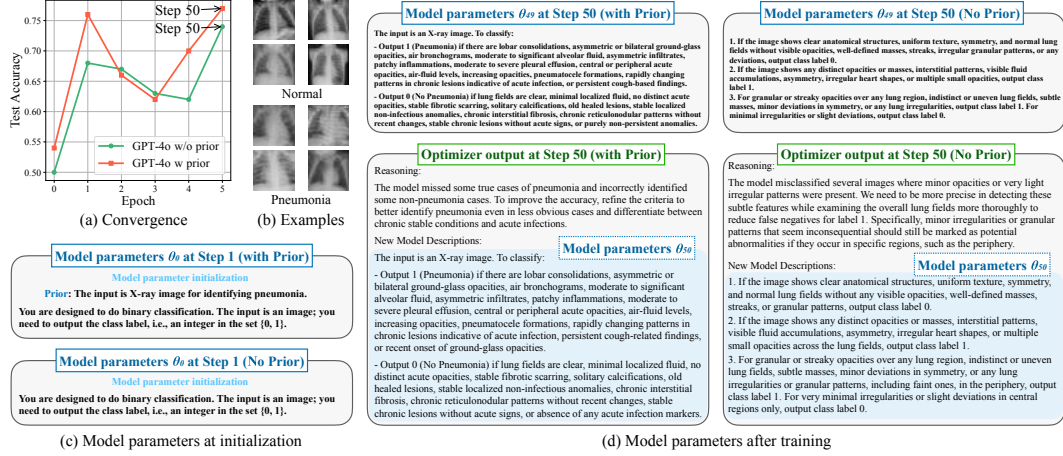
Step 50
Step 50
0.75
0.70
0.65
0.60
0.55
0.50
Test Accuracy
0 1 2 3 4 5
Epoch
GPT-4o w/o prior
GPT-4o w prior
(a) Convergence

Normal
Pneumonia
(b) Examples

Model parameters $\theta_0$ at Step 1 (with Prior)
Model parameter initialization
Prior: The input is X-ray image for identifying pneumonia.
You are designed to do binary classification. The input is an image; you need to output the class label, i.e., an integer in the set {0, 1}.

Model parameters $\theta_0$ at Step 1 (No Prior)
Model parameter initialization
You are designed to do binary classification. The input is an image; you need to output the class label, i.e., an integer in the set {0, 1}.

(c) Model parameters at initialization

Model parameters $\theta_{49}$ at Step 50 (with Prior)
The input is an X-ray image. To classify:
- Output 1 (Pneumonia) if there are lobar consolidations, asymmetric or bilateral ground-glass opacities, air bronchograms, moderate to significant alveolar fluid, asymmetric infiltrates, patchy inflammations, moderate to severe pleural effusion, central or peripheral acute opacities, air-fluid levels, increasing opacities, pneumatocele formations, rapidly changing patterns in chronic lesions indicative of acute infection, or persistent cough-based findings.
- Output 0 (No Pneumonia) if lung fields are clear, minimal localized fluid, no distinct acute opacities, stable fibrotic scarring, solitary calcifications, old healed lesions, stable localized non-infectious anomalies, chronic interstitial fibrosis, chronic reticulonodular patterns without recent changes, stable chronic lesions without acute signs, or purely non-persistent anomalies.

Optimizer output at Step 50 (with Prior)
Reasoning:
The model missed some true cases of pneumonia and incorrectly identified some non-pneumonia cases. To improve the accuracy, refine the criteria to better identify pneumonia even in less obvious cases and differentiate between chronic stable conditions and acute infections.
New Model Descriptions:
Model parameters $\theta_{50}$
The input is an X-ray image. To classify:
- Output 1 (Pneumonia) if there are lobar consolidations, asymmetric or bilateral ground-glass opacities, air bronchograms, moderate to significant alveolar fluid, asymmetric infiltrates, patchy inflammations, moderate to severe pleural effusion, central or peripheral acute opacities, air-fluid levels, increasing opacities, pneumatocele formations, rapidly changing patterns in chronic lesions indicative of acute infection, persistent cough-related findings, or recent onset of ground-glass opacities.
- Output 0 (No Pneumonia) if lung fields are clear, minimal localized fluid, no distinct acute opacities, stable fibrotic scarring, solitary calcifications, old healed lesions, stable localized non-infectious anomalies, chronic interstitial fibrosis, chronic reticulonodular patterns without recent changes, stable chronic lesions without acute signs, or absence of any acute infection markers.

Model parameters $\theta_{49}$ at Step 50 (No Prior)
1. If the image shows clear anatomical structures, uniform texture, symmetry, and normal lung fields without visible opacities, well-defined masses, streaks, irregular granular patterns, or any deviations, output class label 0.
2. If the image shows any distinct opacities or masses, interstitial patterns, visible fluid accumulations, asymmetry, irregular heart shapes, or multiple small opacities, output class label 1.
3. For granular or streaky opacities over any lung region, indistinct or uneven lung fields, subtle masses, minor deviations in symmetry, or any lung irregularities, output class label 1. For minimal irregularities or slight deviations, output class label 0.

Optimizer output at Step 50 (No Prior)
Reasoning:
The model misclassified several images where minor opacities or very light irregular patterns were present. We need to be more precise in detecting these subtle features while examining the overall lung fields more thoroughly to reduce false negatives for label 1. Specifically, minor irregularities or granular patterns that seem inconsequential should still be marked as potential abnormalities if they occur in specific regions, such as the periphery.
New Model Descriptions:
Model parameters $\theta_{50}$
1. If the image shows clear anatomical structures, uniform texture, symmetry, and normal lung fields without any visible opacities, well-defined masses, streaks, or granular patterns, output class label 0.
2. If the image shows any distinct opacities or masses, interstitial patterns, visible fluid accumulations, asymmetry, irregular heart shapes, or multiple small opacities across the lung fields, output class label 1.
3. For granular or streaky opacities over any lung region, indistinct or uneven lung fields, subtle masses, minor deviations in symmetry, or any lung irregularities or granular patterns, including faint ones, in the periphery, output class label 1. For very minimal irregularities or slight deviations in central regions only, output class label 0.

(d) Model parameters after training